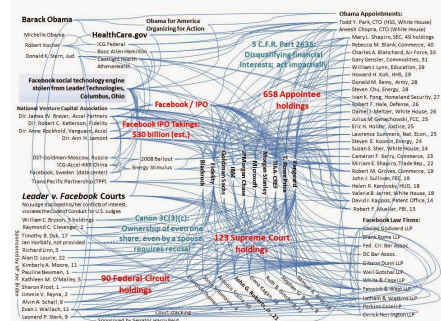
Barack Obama

Michelle Obama
Robert Kocher
Donald K. Stern, Jud

HealthCare.gov
ICG Federal
Booz Allen Hamilton
CastLight Health
Athenahealth

Obama for America
Organizing for Action

Facebook social technology engine stolen from Leader Technologies, Columbus, Ohio

National Venture Capital Association
Dr. James W. Breyer, Accel Partners
Dr. Robert C. Kellerson, Fidelity
Dr. Anne Rockhold, Vanguard, Accel
Dr. Ann H. Lamont

DST-Goldman-Moscow, Russia
ICG Accel KKR China
Facebook, Sweden (data center)
Trans Pacific Partnership (TPP)

Facebook / IPO

Facebook IPO Takings: $30 billion (est.)

2008 Bailout
Energy Stimulus

Leader v. Facebook Courts
No judge disclosed his/her conflicts of interest, violate the Code of Conduct for U.S. Judges
William C. Bryson, 5 holdings
Raymond C. Clevenger, 2
Timothy B. Dyk, 17
Jan Horbaly, not provided
Richard Linn, 3
Alan D. Lourie, 22
Kimberly A. Moore, 11
Pauline Newman, 1
Kathleen M. O'Malley, 5
Sharon Prost, 1
Jimmie V. Reyna, 2
Alvin A. Schall, 9
Evan J. Wallach, 12
Leonard P. Stark, 9

90 Federal Circuit holdings

5 C.F.R. Part 2635: Disqualifying financial interests; act impartially

658 Appointee holdings

Canon 3(C)(3)(c): Ownership of even one share, even by a spouse, requires recusal

129 Supreme Court holdings

Obama Appointments:
Todd Y. Park, CTO (HHS, White House)
Aneesh Chopra, CTO (White House)
Mary L. Shapiro, SEC, 49 holdings
Rebecca M. Blank, Commerce, 40
Charles A. Blanchard, Air Force, 33
Gary Gensler, Commodities, 31
William J. Lynn, Education, 29
Howard H. Koh, HHS, 29
Donald M. Remy, Army, 28
Steven Chu, Energy, 28
Ivan K. Fong, Homeland Security, 27
Robert F. Hale, Defense, 26
Daniel I. Meltzer, White House, 26
Julius M. Genachowski, FCC, 25
Eric H. Holder, Justice, 25
Lawrence Summers, Nat. Econ., 25
Steven E. Koonin, Energy, 24
Susan E. Rice, White House, 24
Cameron F. Kerry, Commerce, 23
Michael A. Shapiro, Treasury, 22
Robert M. Groves, Commerce, 19
John J. Sullivan, FEC, 18
Helen R. Kanovsky, HUD, 18
Valerie B. Jarrett, White House, 18
David J. Kappos, Patent Office, 14
Robert F. Mueller, FBI, 13

Facebook Law Firms:
Cooley Godward LLP
Blank Rome LLP
Fed. Cir. Bar Assoc.
DC Bar Assoc.
Gibson Dunn LLP
Weil Gotshal LLP
White & Case LLP
Fenwick & West LLP
Latham & Watkins LLP
Perkins Coie LLP
Orrick Herrington LLP

Blackrock
Blackstone
Fidelity
JP Morgan Chase
Microsoft
Goldman Sachs
Vanguard
T. Rowe Price
Citigroup
Morgan Stanley

Sponsored by Fanatics
Court Hacking